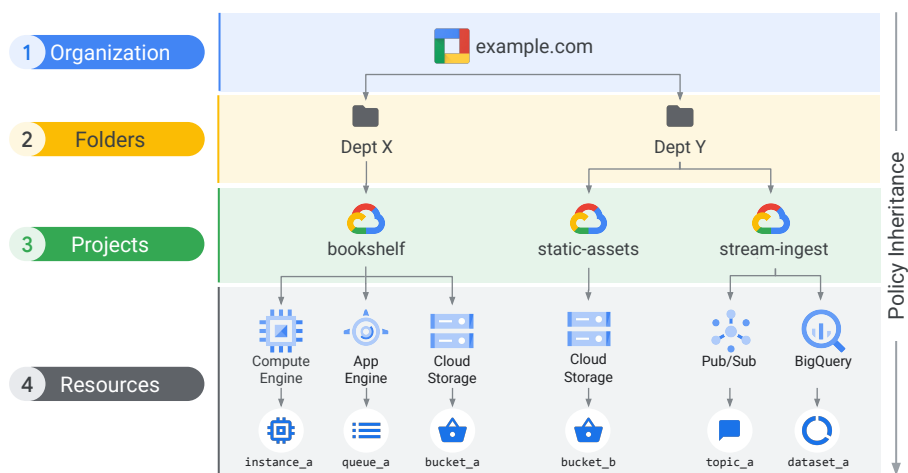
1 Organization

example.com

2 Folders

Dept X

Dept Y

3 Projects

bookshelf

static-assets

stream-ingest

4 Resources

Compute Engine

App Engine

Cloud Storage

Cloud Storage

Pub/Sub

BigQuery

instance_a

queue_a

bucket_a

bucket_b

topic_a

dataset_a

Policy Inheritance